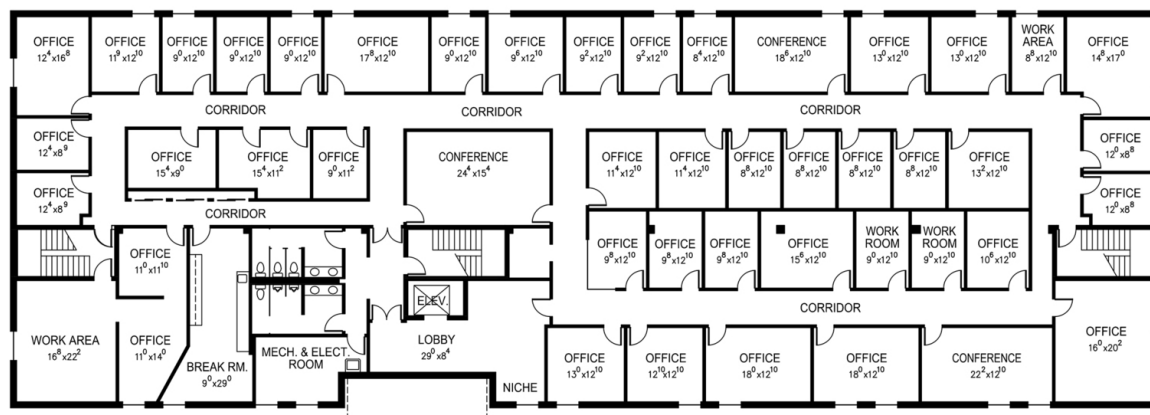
OFFICE $12^4x16^8$

OFFICE $11^9x12^{10}$

OFFICE $9^0x12^{10}$

OFFICE $9^0x12^{10}$

OFFICE $9^0x12^{10}$

OFFICE $17^8x12^{10}$

OFFICE $9^0x12^{10}$

OFFICE $9^6x12^{10}$

OFFICE $9^2x12^{10}$

OFFICE $9^2x12^{10}$

OFFICE $8^4x12^{10}$

CONFERENCE $18^6x12^{10}$

OFFICE $13^0x12^{10}$

OFFICE $13^0x12^{10}$

WORK AREA $8^8x12^{10}$

OFFICE $14^8x17^0$

CORRIDOR

CORRIDOR

CORRIDOR

OFFICE $12^4x8^9$

OFFICE $15^4x9^0$

OFFICE $15^4x11^2$

OFFICE $9^0x11^2$

CONFERENCE $24^4x15^4$

OFFICE $11^4x12^{10}$

OFFICE $11^4x12^{10}$

OFFICE $8^8x12^{10}$

OFFICE $8^8x12^{10}$

OFFICE $8^8x12^{10}$

OFFICE $8^8x12^{10}$

OFFICE $13^2x12^{10}$

OFFICE $12^0x8^8$

OFFICE $12^4x8^9$

CORRIDOR

OFFICE $12^0x8^8$

OFFICE $11^0x11^{10}$

OFFICE $9^8x12^{10}$

OFFICE $9^8x12^{10}$

OFFICE $9^8x12^{10}$

OFFICE $15^6x12^{10}$

WORK ROOM $9^0x12^{10}$

WORK ROOM $9^0x12^{10}$

OFFICE $10^6x12^{10}$

ELEV.

CORRIDOR

WORK AREA $16^8x22^2$

OFFICE $11^0x14^0$

BREAK RM. $9^0x29^0$

MECH. & ELECT. ROOM

LOBBY $29^0x8^4$

OFFICE $13^0x12^{10}$

OFFICE $12^{10}x12^{10}$

OFFICE $18^0x12^{10}$

OFFICE $18^0x12^{10}$

CONFERENCE $22^2x12^{10}$

OFFICE $16^0x20^2$

NICHE